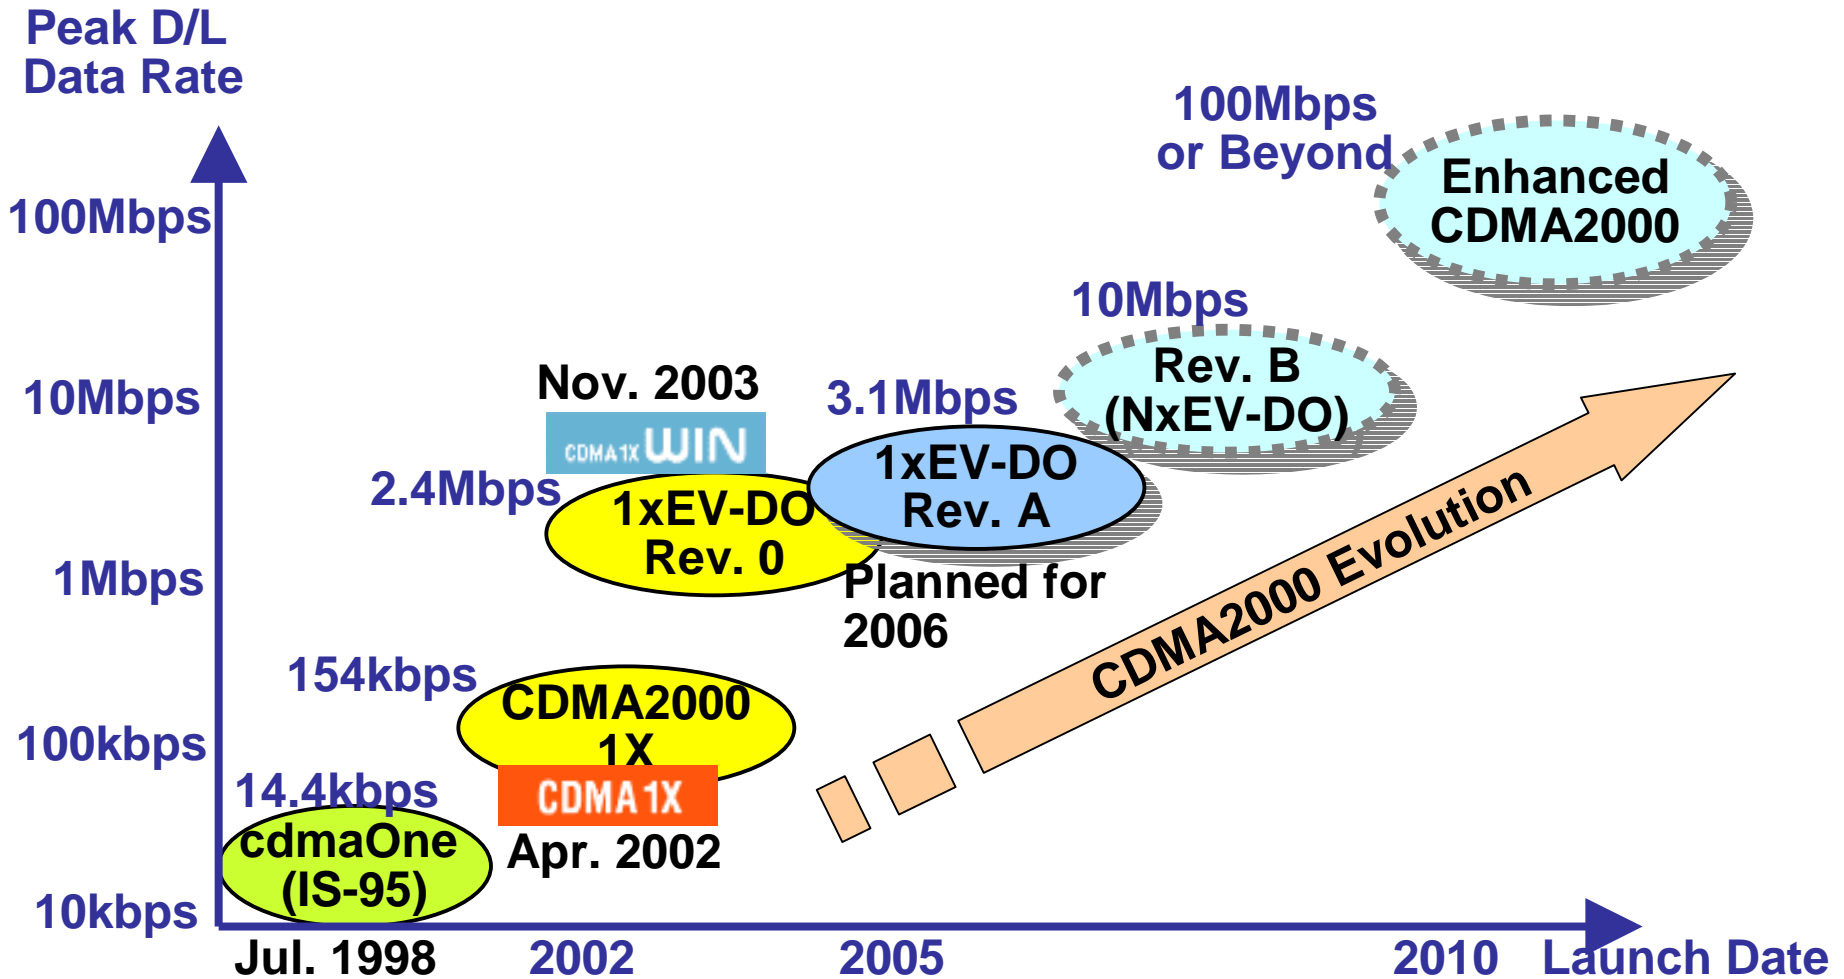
Peak D/L
Data Rate

100Mbps

10Mbps

1Mbps

100kbps

10kbps

100Mbps
or Beyond

Enhanced
CDMA2000

10Mbps

Rev. B
(NxEV-DO)

Nov. 2003

CDMA1X WIN

3.1Mbps

2.4Mbps

1xEV-DO
Rev. 0

1xEV-DO
Rev. A

Planned for
2006

CDMA2000 Evolution

154kbps

CDMA2000
1X

CDMA1X

14.4kbps

cdmaOne
(IS-95)

Apr. 2002

Jul. 1998

2002

2005

2010

Launch Date